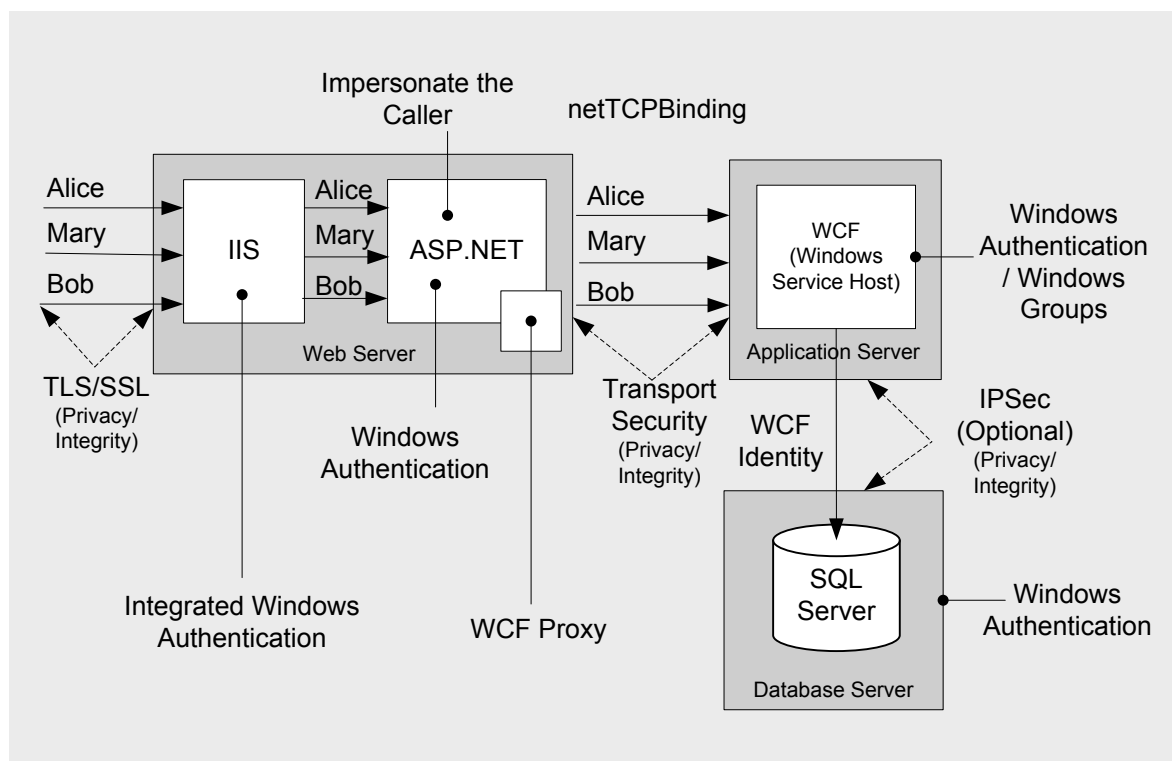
Impersonate the Caller

netTCPBinding

Alice
Mary
Bob

IIS

Alice
Mary
Bob

ASP.NET

Web Server

Alice
Mary
Bob

WCF (Windows Service Host)

Application Server

Windows Authentication / Windows Groups

TLS/SSL (Privacy/ Integrity)

Windows Authentication

Transport Security (Privacy/ Integrity)

WCF Identity

IPSec (Optional) (Privacy/ Integrity)

SQL Server

Database Server

Windows Authentication

Integrated Windows Authentication

WCF Proxy